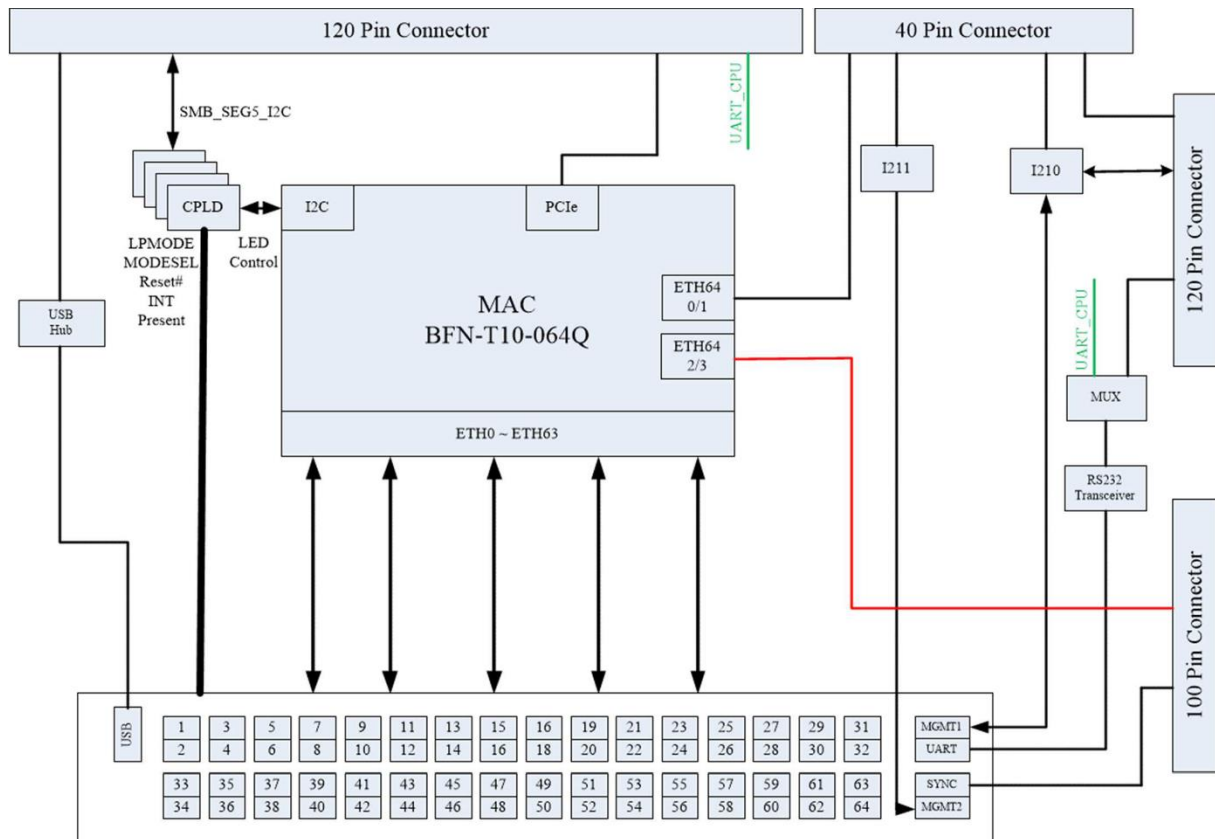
120 Pin Connector

40 Pin Connector

SMB_SEG5_I2C

UART_CPU

I211

I210

120 Pin Connector

CPLD

I2C

PCIe

LPMODE
MODESEL
Reset#
INT
Present

LED
Control

USB
Hub

MAC
BFN-T10-064Q

ETH64
0/1

ETH64
2/3

UART_CPU

MUX

ETH0 ~ ETH63

RS232
Transceiver

100 Pin Connector

USB

| 1 | 3 | 5 | 7 | 9 | 11 | 13 | 15 | 16 | 19 | 21 | 23 | 25 | 27 | 29 | 31 |
|---|---|---|---|---|---|---|---|---|---|---|---|---|---|---|---|
| 2 | 4 | 6 | 8 | 10 | 12 | 14 | 16 | 18 | 20 | 22 | 24 | 26 | 28 | 30 | 32 |

| 33 | 35 | 37 | 39 | 41 | 43 | 45 | 47 | 49 | 51 | 53 | 55 | 57 | 59 | 61 | 63 |
|---|---|---|---|---|---|---|---|---|---|---|---|---|---|---|---|
| 34 | 36 | 38 | 40 | 42 | 44 | 46 | 48 | 50 | 52 | 54 | 56 | 58 | 60 | 62 | 64 |

MGMT1
UART

SYNC
MGMT2